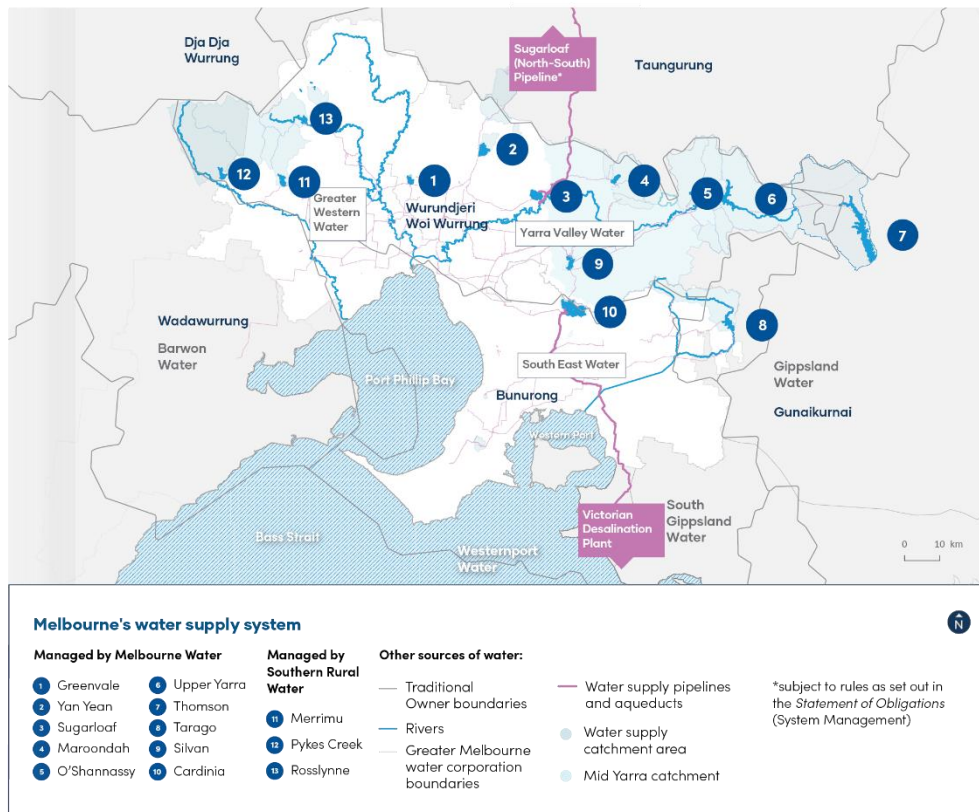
Dja Dja Wurrung

Sugarloaf (North-South) Pipeline*

Taungurung

13

2

1

3

4

5

6

7

12

11

Greater Western Water

Wurundjeri Woi Wurrung

Yarra Valley Water

9

10

8

Wadawurrung

Barwon Water

Port Phillip Bay

South East Water

Bunurong

Gippsland Water

Gunaikurnai

Western Port

Bass Strait

Westernport Water

Victorian Desalination Plant

South Gippsland Water

0 10 km

Melbourne's water supply system

N

Managed by Melbourne Water

1 Greenvale
2 Yan Yean
3 Sugarloaf
4 Maroondah
5 O'Shannassy
6 Upper Yarra
7 Thomson
8 Tarago
9 Silvan
10 Cardinia

Managed by Southern Rural Water

11 Merrimu
12 Pykes Creek
13 Rosslynne

Other sources of water:

Traditional Owner boundaries

Rivers

Greater Melbourne water corporation boundaries

Water supply pipelines and aqueducts

Water supply catchment area

Mid Yarra catchment

*subject to rules as set out in the *Statement of Obligations* (System Management)